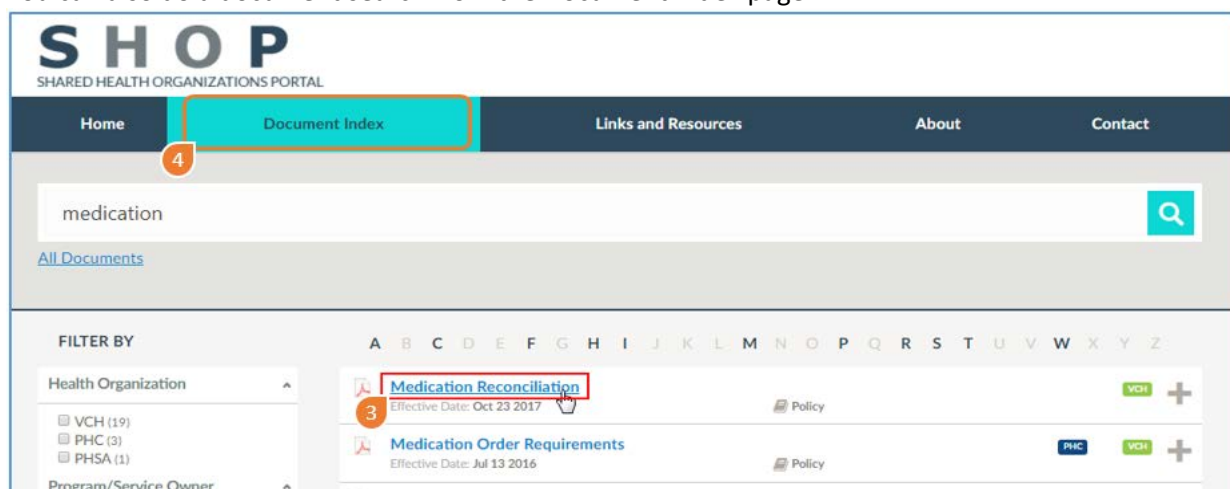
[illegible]

SHOP
SHARED HEALTH ORGANIZATIONS PORTAL

Home | Document Index | Links and Resources | About | Contact

4

medication

All Documents

FILTER BY

Health Organization

VCH (19)
PHC (3)
PHSA (1)

Program/Service Owner

A B C D E F G H I J K L M N O P Q R S T U V W X Y Z

Medication Reconciliation
Effective Date: Oct 23 2017
Policy
VCH

3

Medication Order Requirements
Effective Date: Jul 13 2016
Policy
PHC VCH